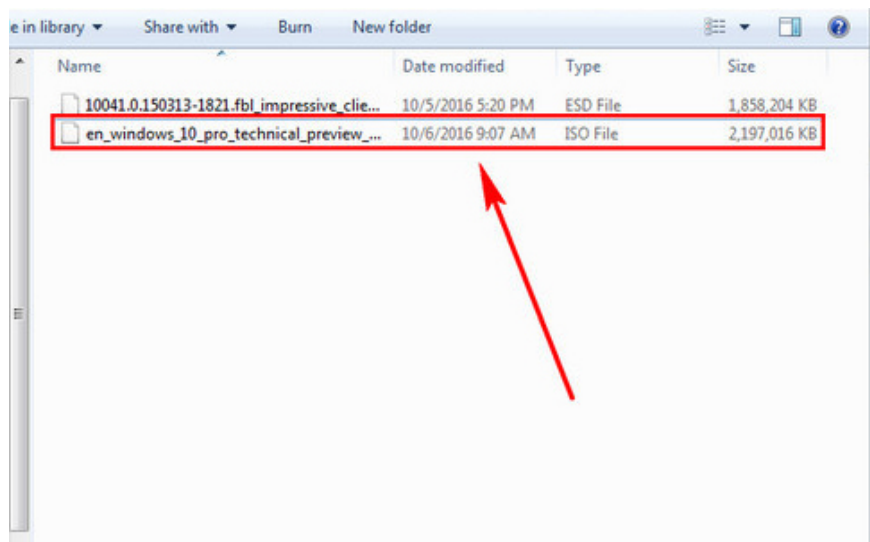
e in library ▾ Share with ▾ Burn New folder

| Name | Date modified | Type | Size |
|---|---|---|---|
| 10041.0.150313-1821.fbl_impressive_clie... | 10/5/2016 5:20 PM | ESD File | 1,858,204 KB |
| en_windows_10_pro_technical_preview_... | 10/6/2016 9:07 AM | ISO File | 2,197,016 KB |